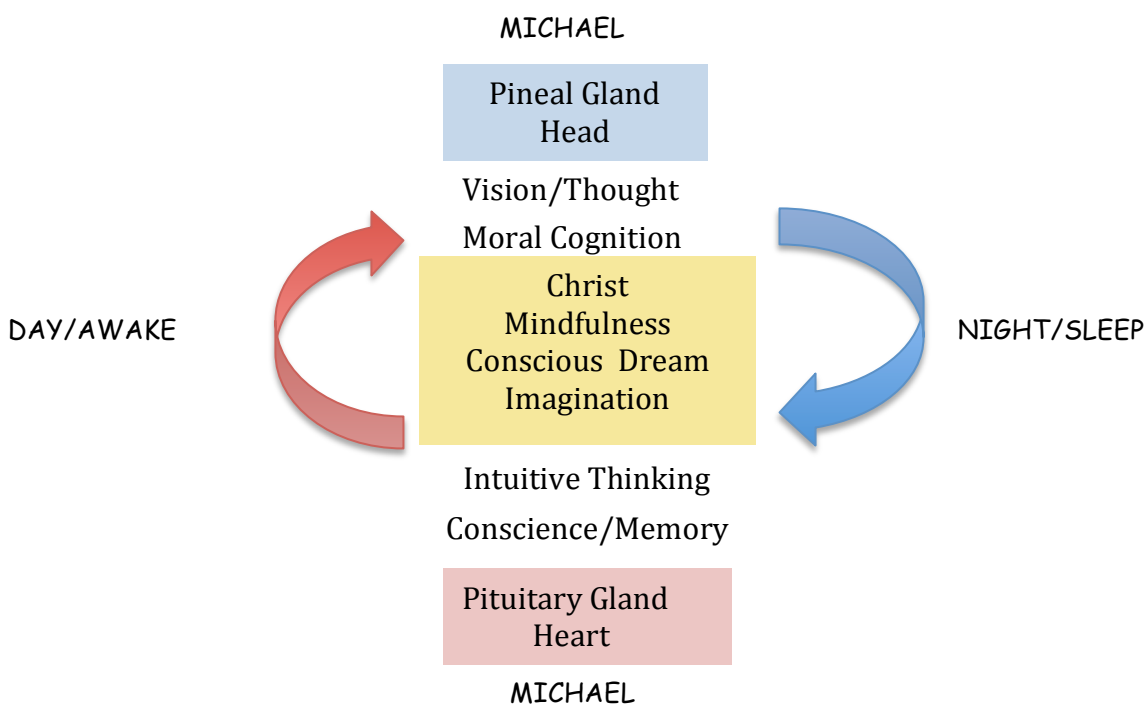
MICHAEL

Pineal Gland
Head

Vision/Thought

Moral Cognition

DAY/AWAKE

Christ
Mindfulness
Conscious Dream
Imagination

NIGHT/SLEEP

Intuitive Thinking

Conscience/Memory

Pituitary Gland
Heart

MICHAEL